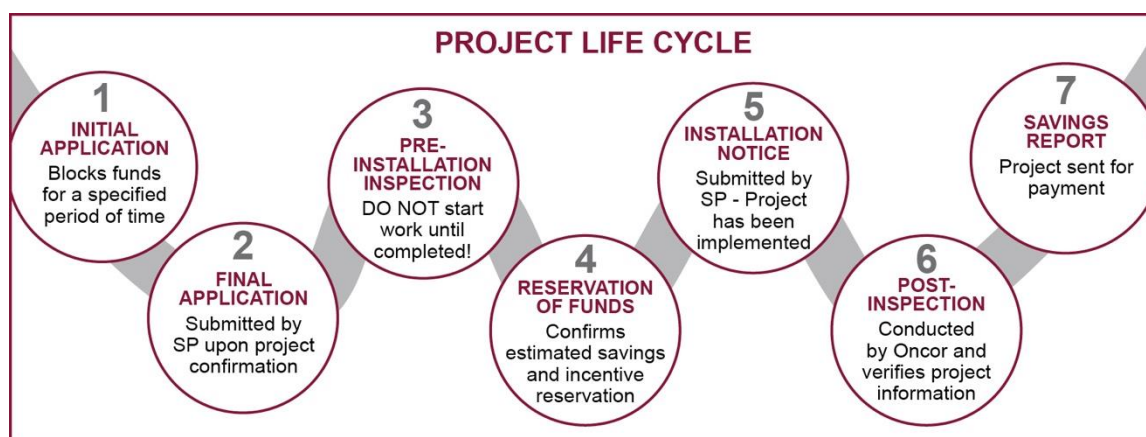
PROJECT LIFE CYCLE

1
INITIAL APPLICATION
Blocks funds for a specified period of time

2
FINAL APPLICATION
Submitted by SP upon project confirmation

3
PRE-INSTALLATION INSPECTION
DO NOT start work until completed!

4
RESERVATION OF FUNDS
Confirms estimated savings and incentive reservation

5
INSTALLATION NOTICE
Submitted by SP - Project has been implemented

6
POST-INSPECTION
Conducted by Oncor and verifies project information

7
SAVINGS REPORT
Project sent for payment